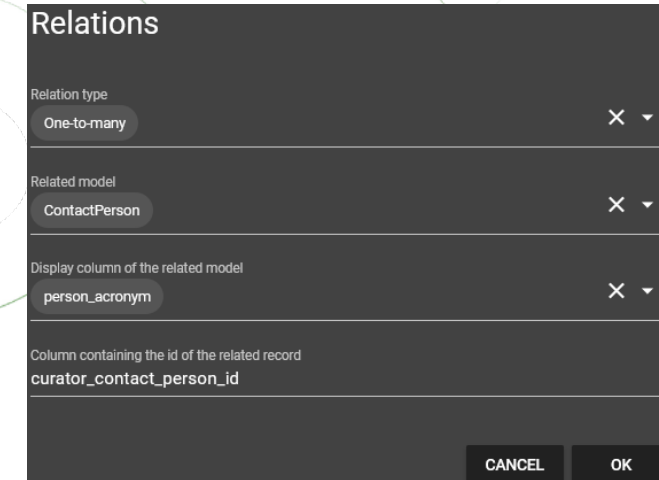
Relations

Relation type
One-to-many

Related model
ContactPerson

Display column of the related model
person_acronym

Column containing the id of the related record
curator_contact_person_id

CANCEL OK